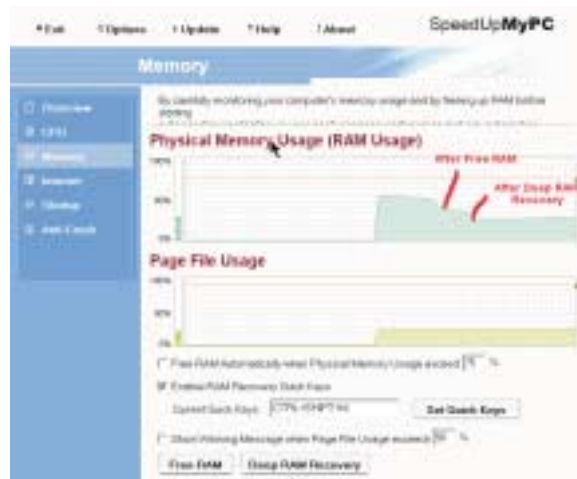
Exit | Options | Update | Help | About

SpeedUpMyPC

Memory

Overview
CPU
Memory
Internet
Startup
Anti-Crash

By carefully monitoring your computer's memory usage and by freeing up RAM before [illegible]

Physical Memory Usage (RAM Usage)

After Free RAM

After Deep RAM Recovery

100%
50%
0%

Page File Usage

100%
50%
0%

Free RAM Automatically when Physical Memory Usage exceed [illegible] %

Enable RAM Recovery Quick Keys

Current Quick Keys: CTRL+SHIFT+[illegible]

Set Quick Keys

Show Warning Message when Page File Usage exceed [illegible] %

Free RAM

Deep RAM Recovery